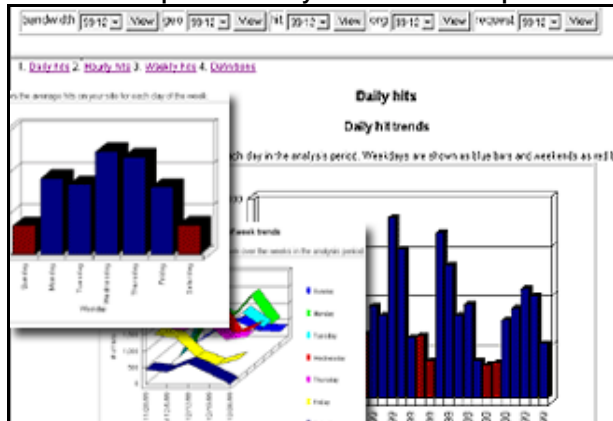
bandwidth 99-12 View geo 99-12 View hit 99-12 View org 99-12 View request 99-12 View

1. Daily hits 2. Hourly hits 3. Weekly hits 4. Definitions

Daily hits

Daily hit trends

s the average hits on your site for each day of the week.

ch day in the analysis period. Weekdays are shown as blue bars and weekends as red b

Sunday Monday Tuesday Wednesday Thursday Friday Saturday

Weekday

week trends

over the weeks in the analysis period

Sunday
Monday
Tuesday
Wednesday
Thursday
Friday

500